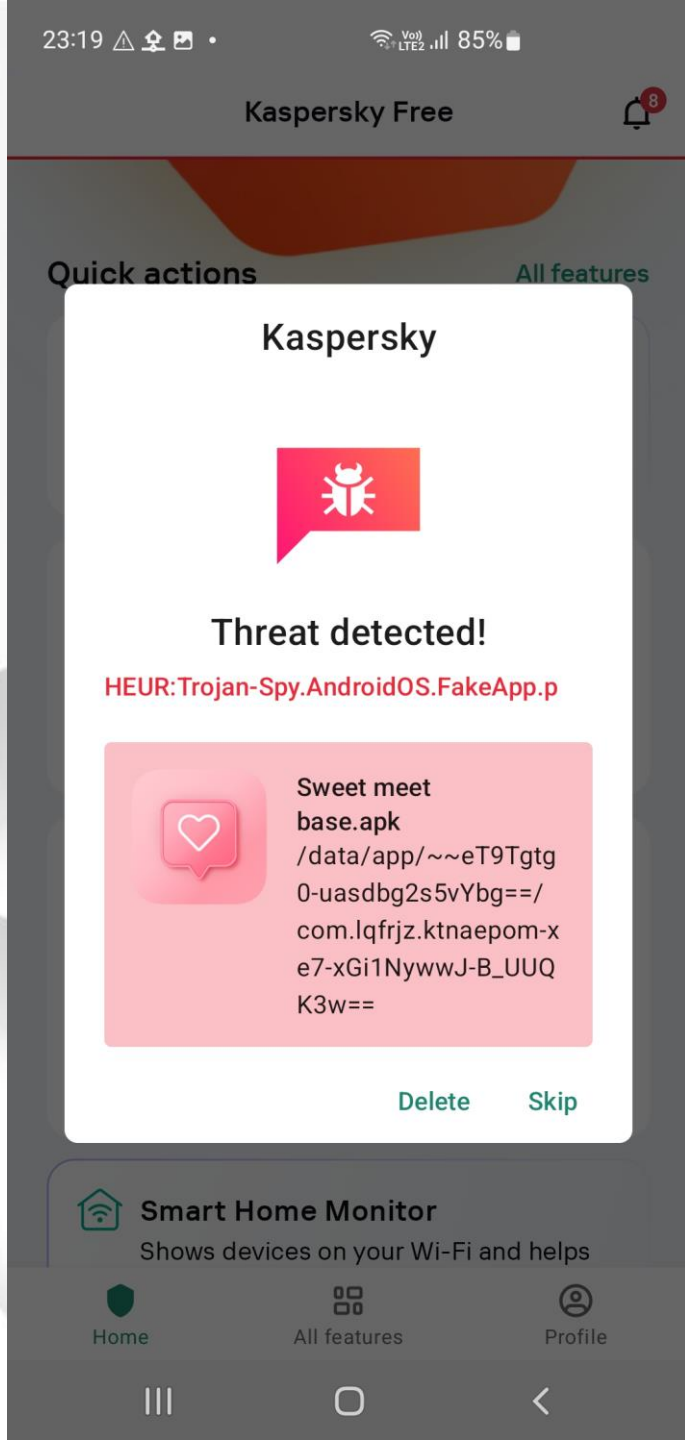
23:19 ⚠ • Vo) LTE2 85%

Kaspersky Free 8

Quick actions All features

Kaspersky

Threat detected!

HEUR:Trojan-Spy.AndroidOS.FakeApp.p

Sweet meet
base.apk
/data/app/~~eT9Tgtg0-uasdbg2s5vYbg==/com.lqfrjz.ktnaepom-xe7-xGi1NywwJ-B_UUQK3w==

Delete Skip

Smart Home Monitor
Shows devices on your Wi-Fi and helps

Home All features Profile